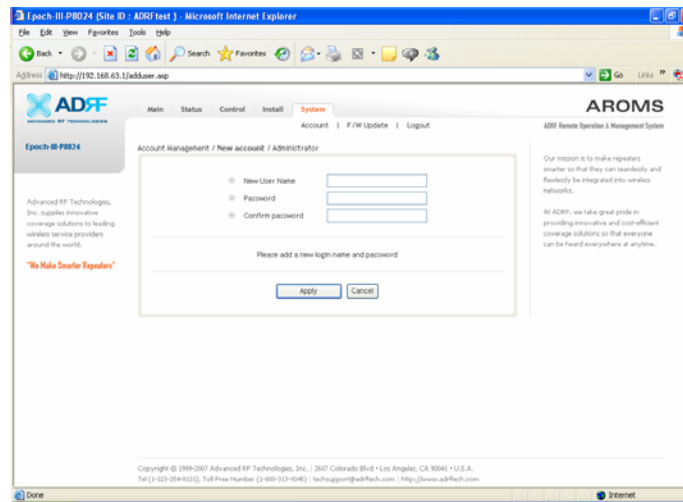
Epoch-III-PB024 (Site ID : ADRF test ) - Microsoft Internet Explorer

File Edit View Favorites Tools Help

Back Search Favorites

Address http://192.168.63.1/adduser.asp Go Links

ADRF
ADVANCED RF TECHNOLOGIES

Main Status Control Install System

Account | F/W Update | Logout

AROMS
ADRF Remote Operation & Management System

Epoch-III-PB024

Account Management / New account / Administrator

New User Name

Password

Confirm password

Please add a new login name and password

Apply Cancel

Advanced RF Technologies, Inc. supplies innovative coverage solutions to leading wireless service providers around the world.

"We Make Smarter Repeaters"

Our mission is to make repeaters smarter so that they can seamlessly and flexibly be integrated into wireless networks.

At ADRF, we take great pride in providing innovative and cost-efficient coverage solutions so that everyone can be heard everywhere at anytime.

Copyright © 1999-2007 Advanced RF Technologies, Inc. | 2607 Colorado Blvd • Los Angeles, CA 90041 • U.S.A.
Tel (1-323-254-0131), Toll Free Number (1-800-313-9345) | techsupport@adrftech.com | http://www.adrftech.com

Done Internet